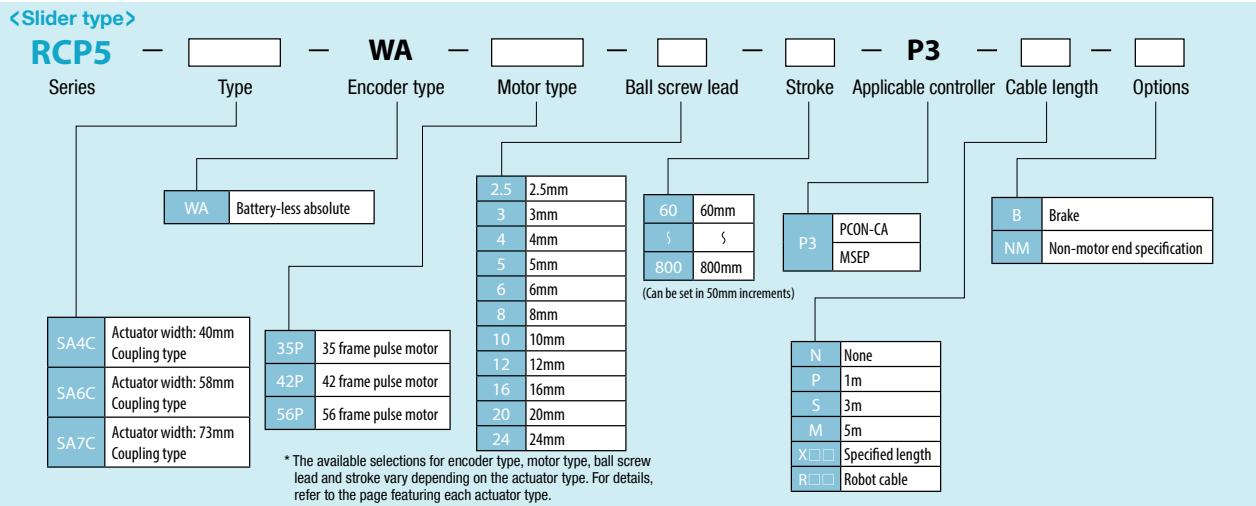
<Slider type>

RCP5 — [ ] — WA — [ ] — [ ] — [ ] — P3 — [ ] — [ ]

Series Type Encoder type Motor type Ball screw lead Stroke Applicable controller Cable length Options

| WA | Battery-less absolute |
|---|---|

| 2.5 | 2.5mm |
|---|---|
| 3 | 3mm |
| 4 | 4mm |
| 5 | 5mm |
| 6 | 6mm |
| 8 | 8mm |
| 10 | 10mm |
| 12 | 12mm |
| 16 | 16mm |
| 20 | 20mm |
| 24 | 24mm |

| 60 | 60mm |
|---|---|
| ∫ | ∫ |
| 800 | 800mm |

(Can be set in 50mm increments)

| P3 | PCON-CA |
|---|---|
| | MSEP |

| B | Brake |
|---|---|
| NM | Non-motor end specification |

| SA4C | Actuator width: 40mm Coupling type |
|---|---|
| SA6C | Actuator width: 58mm Coupling type |
| SA7C | Actuator width: 73mm Coupling type |

| 35P | 35 frame pulse motor |
|---|---|
| 42P | 42 frame pulse motor |
| 56P | 56 frame pulse motor |

| N | None |
|---|---|
| P | 1m |
| S | 3m |
| M | 5m |
| X□□ | Specified length |
| R□□ | Robot cable |

* The available selections for encoder type, motor type, ball screw lead and stroke vary depending on the actuator type. For details, refer to the page featuring each actuator type.